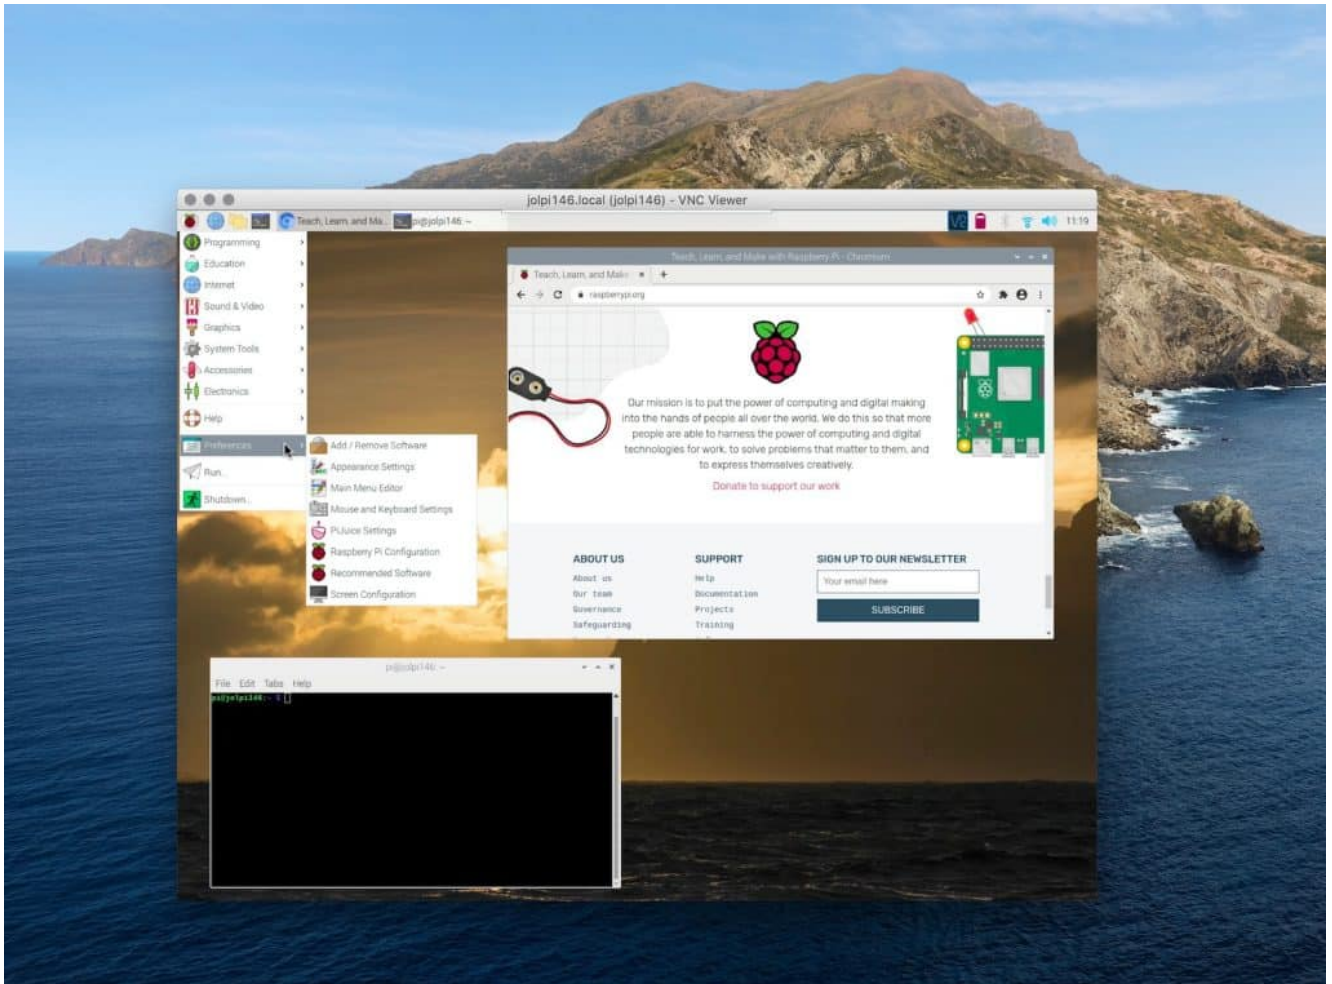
jolpi146.local (jolpi146) - VNC Viewer

Teach, Learn, and Ma... pi@jolpi146: ~

11:19

Programming
Education
Internet
Sound & Video
Graphics
System Tools
Accessories
Electronics
Help
Preferences
Run...
Shutdown...

Add / Remove Software
Appearance Settings
Main Menu Editor
Mouse and Keyboard Settings
PiJuice Settings
Raspberry Pi Configuration
Recommended Software
Screen Configuration

Teach, Learn, and Make with Raspberry Pi - Chromium

Teach, Learn, and Make ×

raspberrypi.org

Our mission is to put the power of computing and digital making into the hands of people all over the world. We do this so that more people are able to harness the power of computing and digital technologies for work, to solve problems that matter to them, and to express themselves creatively.

Donate to support our work

ABOUT US
About us
Our team
Governance
Safeguarding

SUPPORT
Help
Documentation
Projects
Training

SIGN UP TO OUR NEWSLETTER
Your email here
SUBSCRIBE

pi@jolpi146: ~
File Edit Tabs Help
pi@jolpi146:~ $